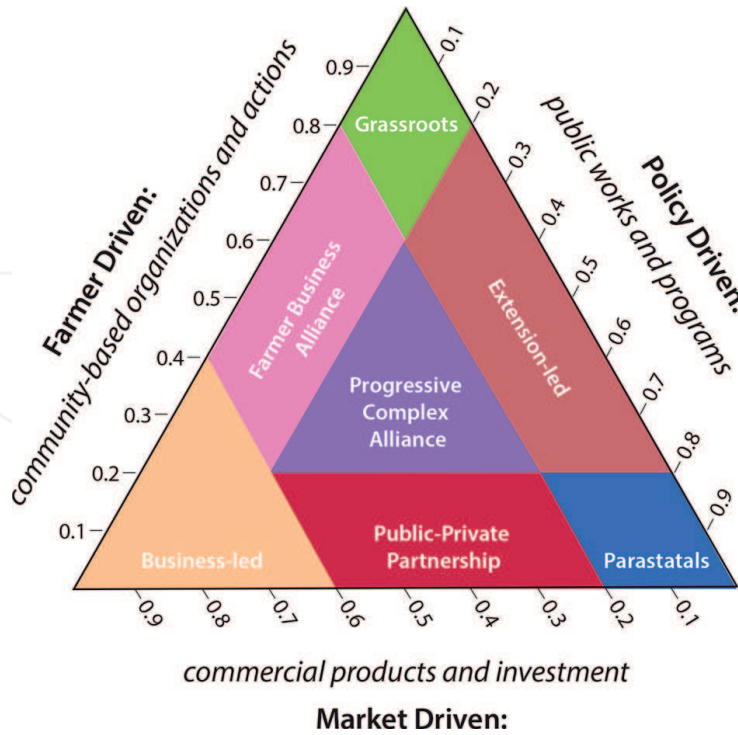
Farmer Driven:
community-based organizations and actions

0.9
0.8
0.7
0.6
0.5
0.4
0.3
0.2
0.1

Policy Driven:
public works and programs

0.1
0.2
0.3
0.4
0.5
0.6
0.7
0.8
0.9

Grassroots

Farmer Business Alliance

Extension-led

Progressive Complex Alliance

Business-led

Public-Private Partnership

Parastatals

0.9
0.8
0.7
0.6
0.5
0.4
0.3
0.2
0.1

commercial products and investment
Market Driven: